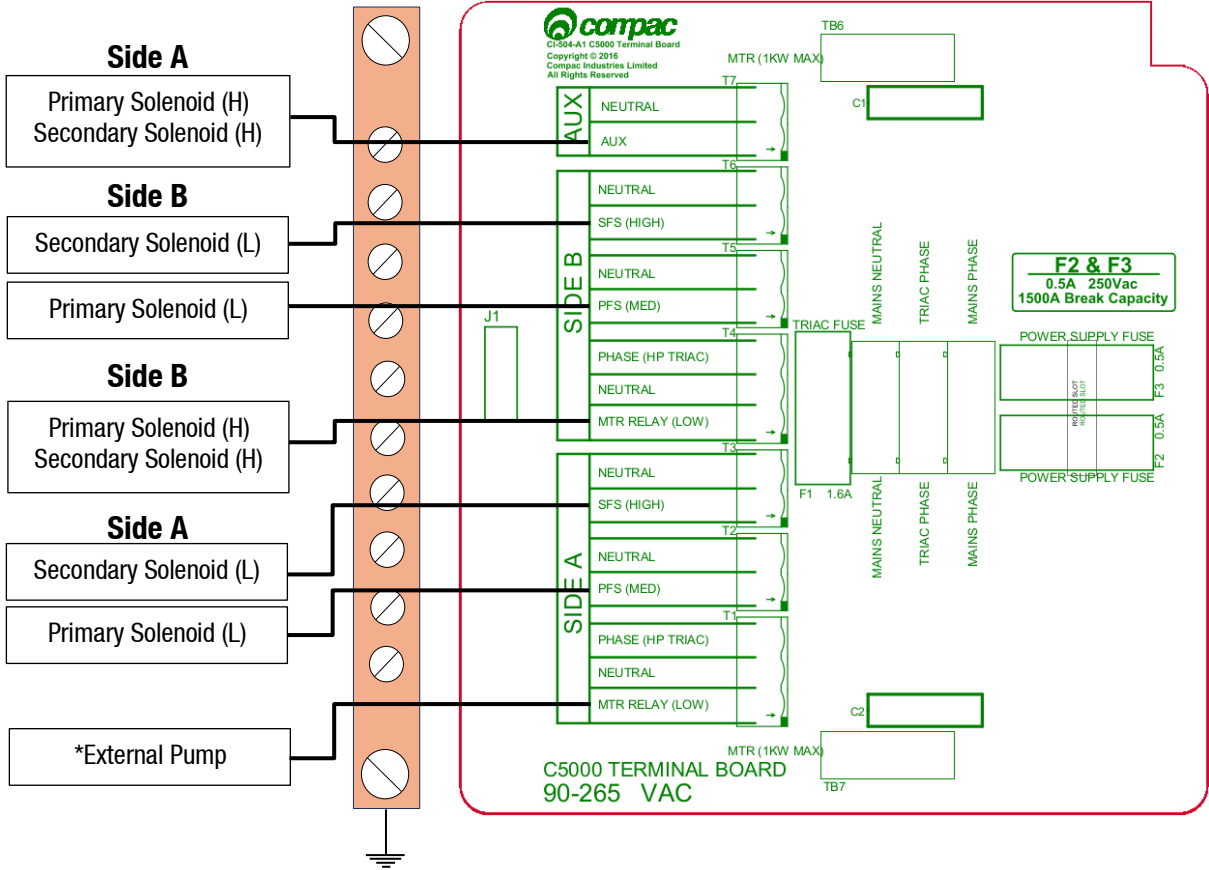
Side A

Primary Solenoid (H)
Secondary Solenoid (H)

Side B

Secondary Solenoid (L)

Primary Solenoid (L)

Side B

Primary Solenoid (H)
Secondary Solenoid (H)

Side A

Secondary Solenoid (L)

Primary Solenoid (L)

*External Pump

compac
CI-504-A1 C5000 Terminal Board
Copyright © 2016
Compac Industries Limited
All Rights Reserved

TB6
MTR (1KW MAX)
C1

T7
AUX
NEUTRAL
AUX

T6
NEUTRAL
SFS (HIGH)

T5
SIDE B
NEUTRAL
PFS (MED)

T4
PHASE (HP TRIAC)
NEUTRAL
MTR RELAY (LOW)

T3
NEUTRAL
SFS (HIGH)

T2
SIDE A
NEUTRAL
PFS (MED)

T1
PHASE (HP TRIAC)
NEUTRAL
MTR RELAY (LOW)

J1

TRIAC FUSE
F1 1.6A

MAINS NEUTRAL
TRIAC PHASE
MAINS PHASE

MAINS NEUTRAL
TRIAC PHASE
MAINS PHASE

F2 & F3
0.5A 250Vac
1500A Break Capacity

POWER SUPPLY FUSE
F3 0.5A
ROUTED SLOT
ROUTED SLOT
F2 0.5A
POWER SUPPLY FUSE

C2
MTR (1KW MAX)
TB7

C5000 TERMINAL BOARD
90-265 VAC